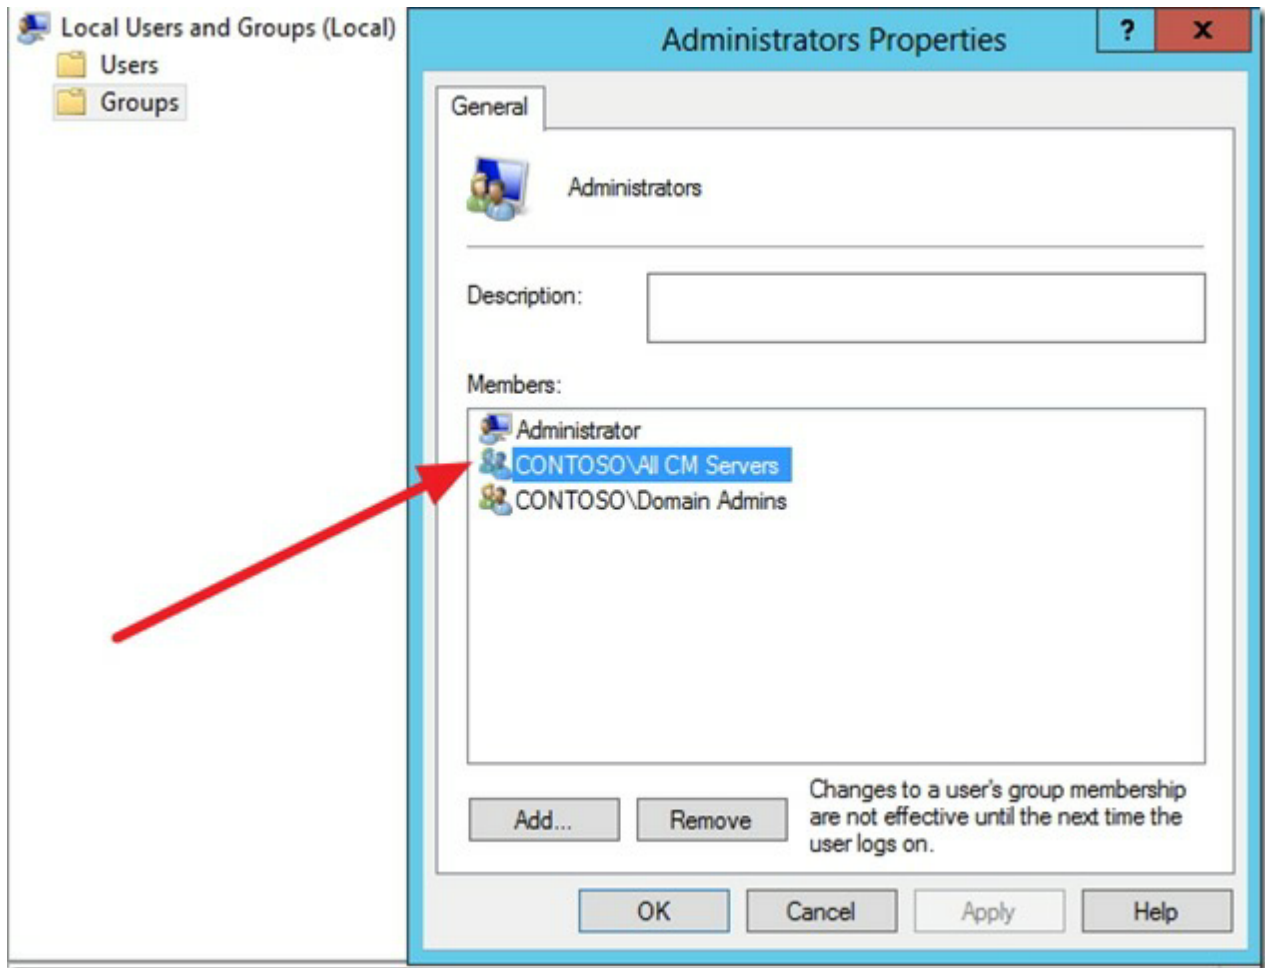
Local Users and Groups (Local)
Users
Groups

Administrators Properties
?
X

General

Administrators

Description:

Members:

Administrator
CONTOSO\All CM Servers
CONTOSO\Domain Admins

Add...
Remove
Changes to a user's group membership are not effective until the next time the user logs on.

OK
Cancel
Apply
Help